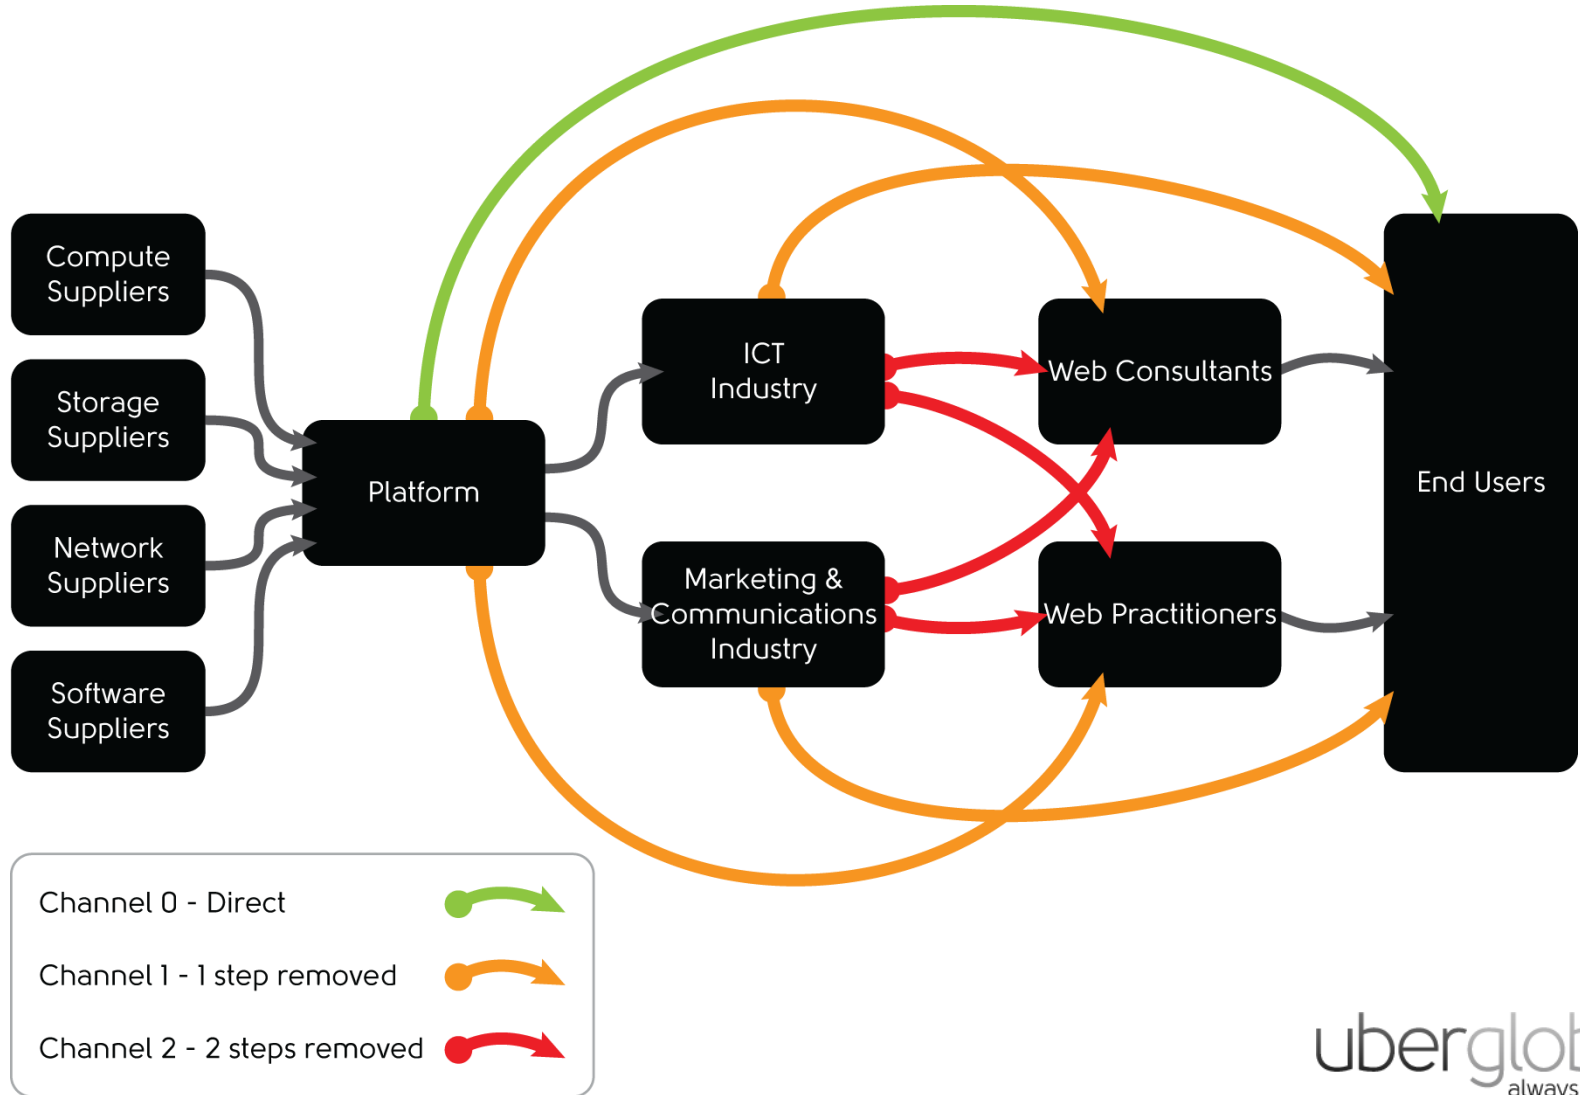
Compute Suppliers

Storage Suppliers

Network Suppliers

Software Suppliers

Platform

ICT Industry

Marketing & Communications Industry

Web Consultants

Web Practitioners

End Users

Channel 0 - Direct

Channel 1 - 1 step removed

Channel 2 - 2 steps removed

uberglot
always